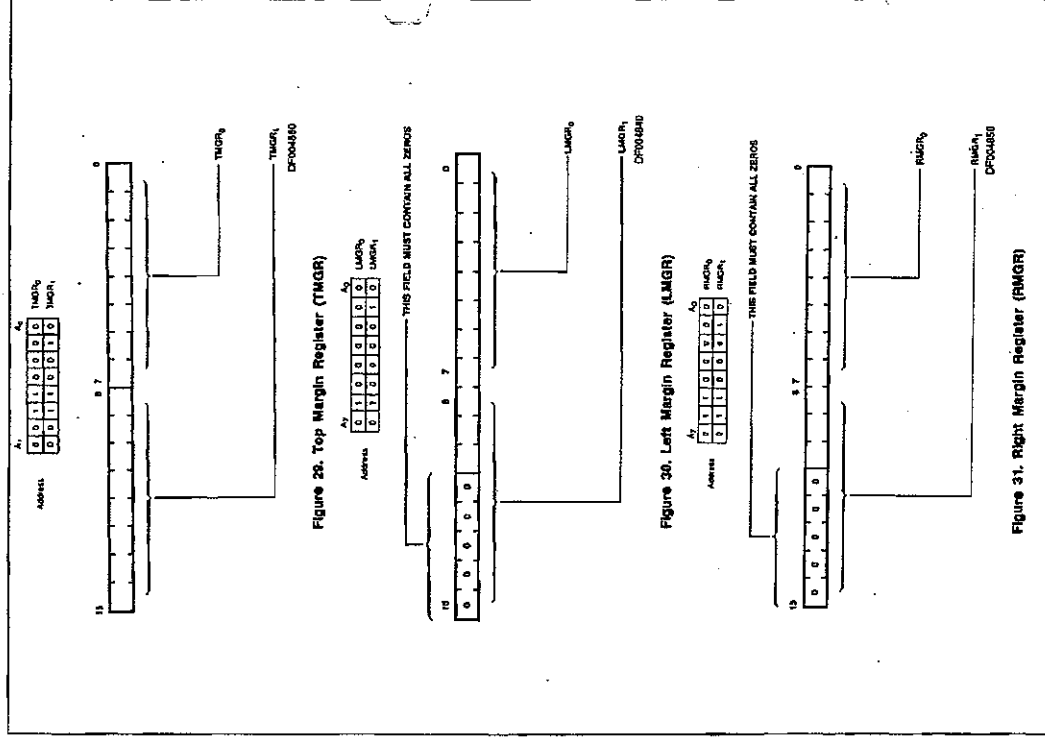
Address
$A_7$
$A_0$
0 0 1 1 0 0 0 0 TMGR$_0$
0 0 1 1 0 0 0 1 TMGR$_1$

15
8 7
0

TMGR$_0$
TMGR$_1$
DF004850

Figure 29. Top Margin Register (TMGR)

Address
$A_7$
$A_0$
0 0 1 1 0 0 0 0 LMGR$_0$
0 0 1 1 0 0 0 1 LMGR$_1$

THIS FIELD MUST CONTAIN ALL ZEROS

15
8 7
0
0 0 0 0

LMGR$_0$
LMGR$_1$
DF004840

Figure 30. Left Margin Register (LMGR)

Address
$A_7$
$A_0$
0 0 1 1 0 0 1 0 RMGR$_0$
0 0 1 1 0 0 1 1 RMGR$_1$

THIS FIELD MUST CONTAIN ALL ZEROS

15
8 7
0
0 0 0 0 0

RMGR$_0$
RMGR$_1$
DF004850

Figure 31. Right Margin Register (RMGR)